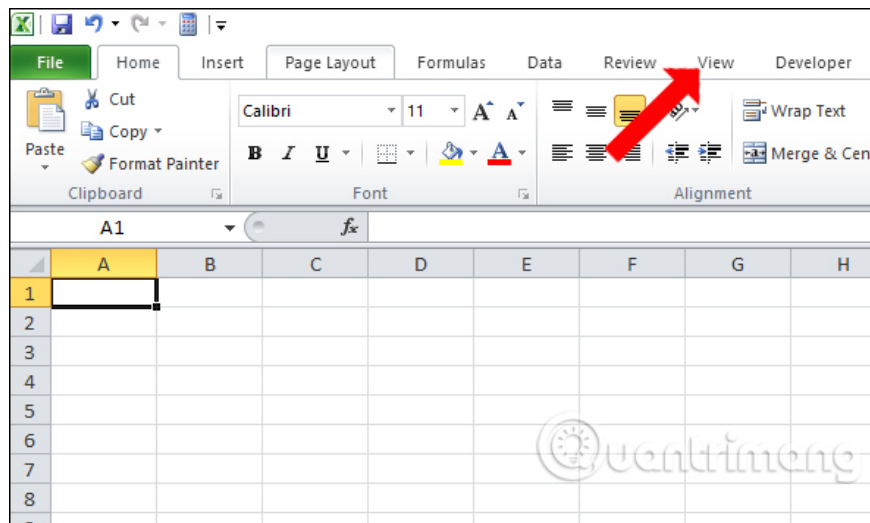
File Home Insert Page Layout Formulas Data Review View Developer

Paste
Cut
Copy
Format Painter
Clipboard

Calibri 11
B I U
Font

Wrap Text
Merge & Cen
Alignment

A1
$f_x$

| | A | B | C | D | E | F | G | H |
|---|---|---|---|---|---|---|---|---|
| 1 | | | | | | | | |
| 2 | | | | | | | | |
| 3 | | | | | | | | |
| 4 | | | | | | | | |
| 5 | | | | | | | | |
| 6 | | | | | | | | |
| 7 | | | | | | | | |
| 8 | | | | | | | | |

Quantrimang